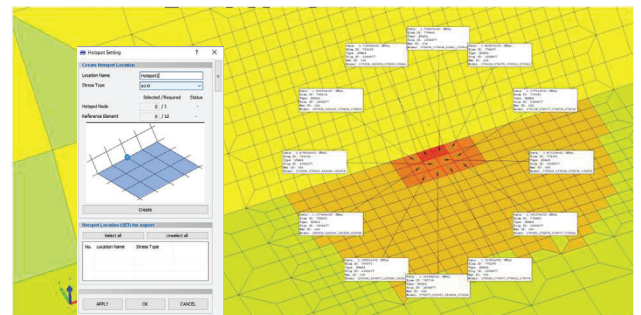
Hotspot Setting

?

Create Hotspot Location

Location Name
Hotspot1

Stress Type
AXX

Selected / Required
Status

Hotspot Node
0 / 1
-

Reference Element
0 / 12
-

Create

Hotspot Location (SET) for export

Select all

Unselect all

No.
Location Name
Stress Type

APPLY

OK

CANCEL

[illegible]